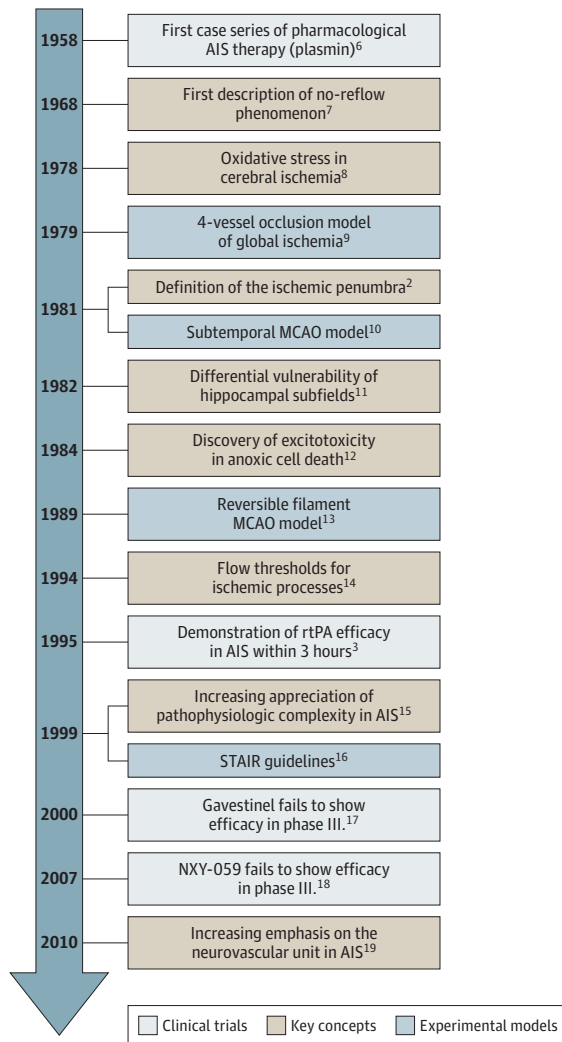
1958
First case series of pharmacological AIS therapy (plasmin)$^{6}$

1968
First description of no-reflow phenomenon$^{7}$

1978
Oxidative stress in cerebral ischemia$^{8}$

1979
4-vessel occlusion model of global ischemia$^{9}$

1981
Definition of the ischemic penumbra$^{2}$

Subtemporal MCAO model$^{10}$

1982
Differential vulnerability of hippocampal subfields$^{11}$

1984
Discovery of excitotoxicity in anoxic cell death$^{12}$

1989
Reversible filament MCAO model$^{13}$

1994
Flow thresholds for ischemic processes$^{14}$

1995
Demonstration of rtPA efficacy in AIS within 3 hours$^{3}$

1999
Increasing appreciation of pathophysiologic complexity in AIS$^{15}$

STAIR guidelines$^{16}$

2000
Gavestinel fails to show efficacy in phase III.$^{17}$

2007
NXY-059 fails to show efficacy in phase III.$^{18}$

2010
Increasing emphasis on the neurovascular unit in AIS$^{19}$

Clinical trials
Key concepts
Experimental models